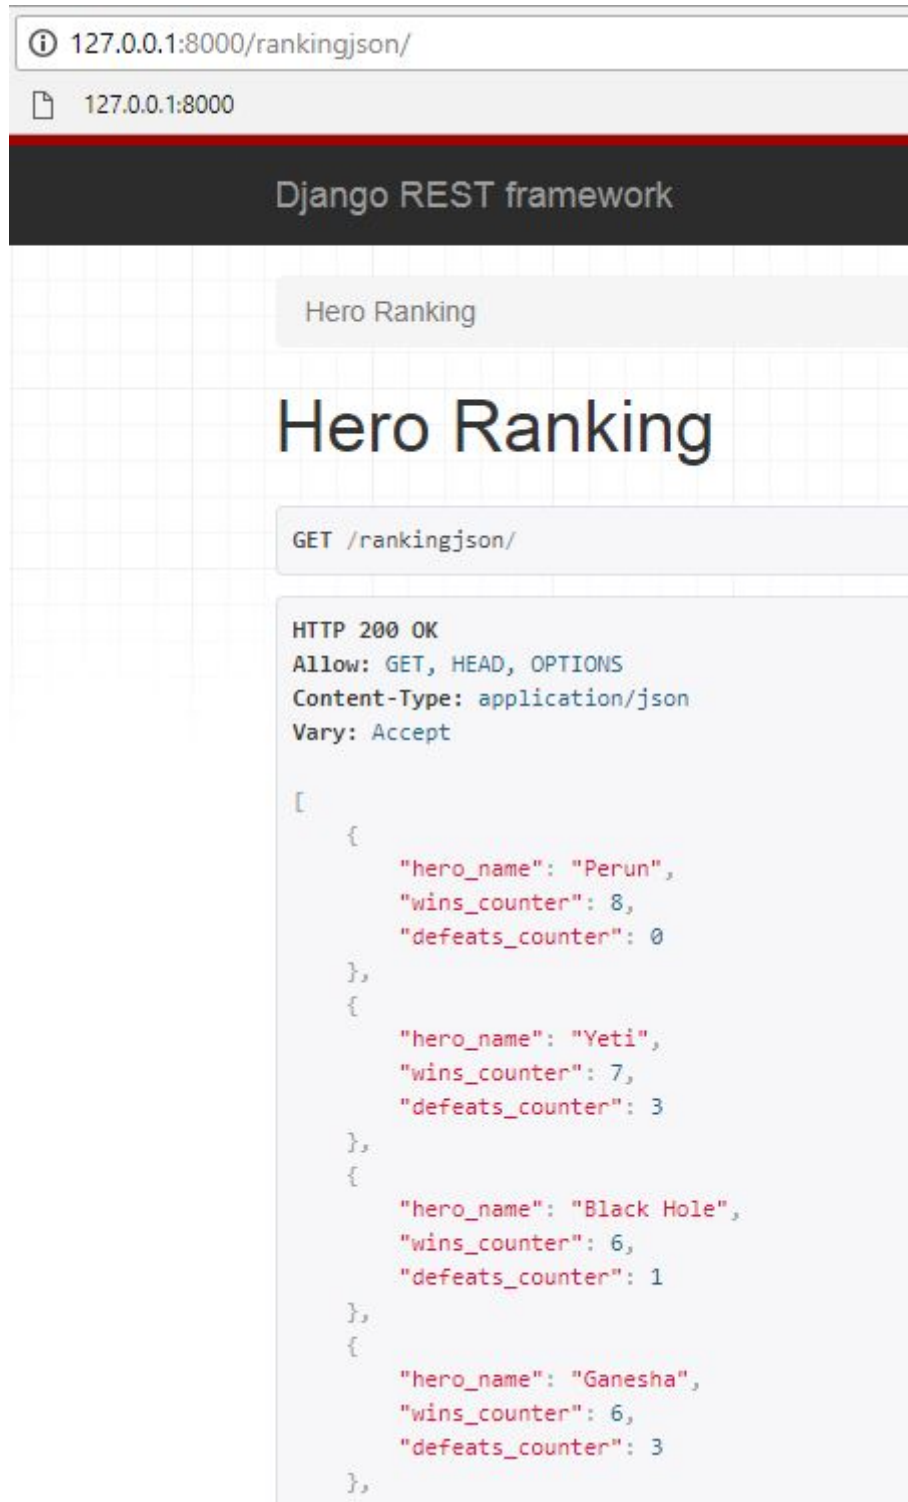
127.0.0.1:8000/rankingjson/

127.0.0.1:8000

Django REST framework

Hero Ranking

Hero Ranking

GET /rankingjson/

HTTP 200 OK
Allow: GET, HEAD, OPTIONS
Content-Type: application/json
Vary: Accept

[
    {
        "hero_name": "Perun",
        "wins_counter": 8,
        "defeats_counter": 0
    },
    {
        "hero_name": "Yeti",
        "wins_counter": 7,
        "defeats_counter": 3
    },
    {
        "hero_name": "Black Hole",
        "wins_counter": 6,
        "defeats_counter": 1
    },
    {
        "hero_name": "Ganesha",
        "wins_counter": 6,
        "defeats_counter": 3
    },